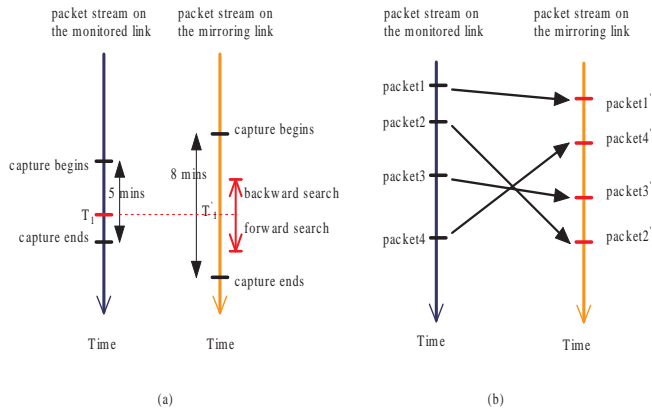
packet stream on the monitored link

packet stream on the mirroring link

capture begins

5 mins

$T_1$

capture ends

capture begins

8 mins

$T_1'$

backward search

forward search

capture ends

Time

Time

(a)

packet stream on the monitored link

packet stream on the mirroring link

packet1

packet2

packet3

packet4

packet1'

packet4'

packet3'

packet2'

Time

Time

(b)